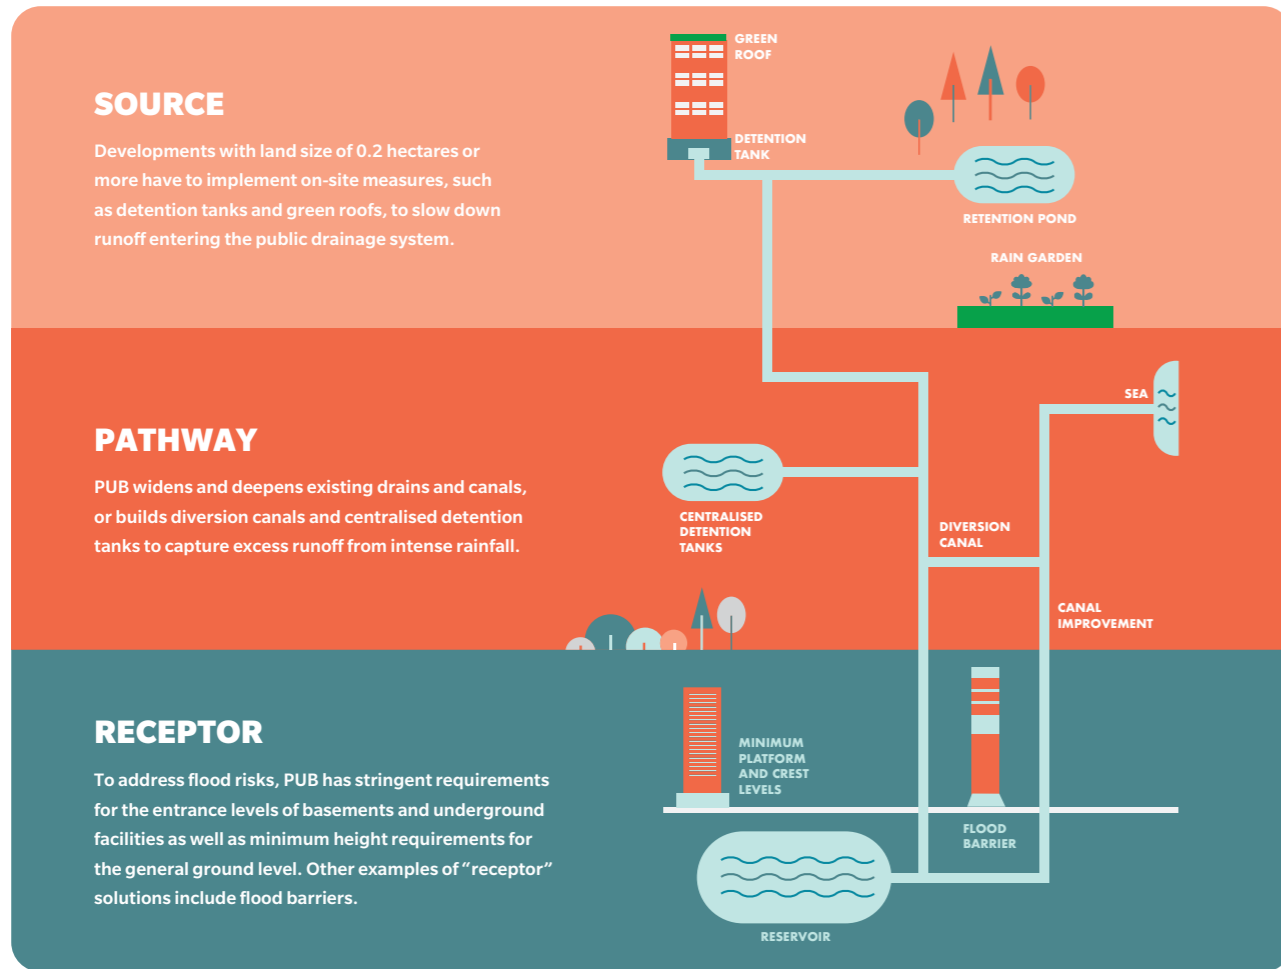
SOURCE

Developments with land size of 0.2 hectares or more have to implement on-site measures, such as detention tanks and green roofs, to slow down runoff entering the public drainage system.

GREEN ROOF

DETENTION TANK

RETENTION POND

RAIN GARDEN

PATHWAY

PUB widens and deepens existing drains and canals, or builds diversion canals and centralised detention tanks to capture excess runoff from intense rainfall.

SEA

CENTRALISED DETENTION TANKS

DIVERSION CANAL

CANAL IMPROVEMENT

RECEPTOR

To address flood risks, PUB has stringent requirements for the entrance levels of basements and underground facilities as well as minimum height requirements for the general ground level. Other examples of “receptor” solutions include flood barriers.

MINIMUM PLATFORM AND CREST LEVELS

FLOOD BARRIER

RESERVOIR